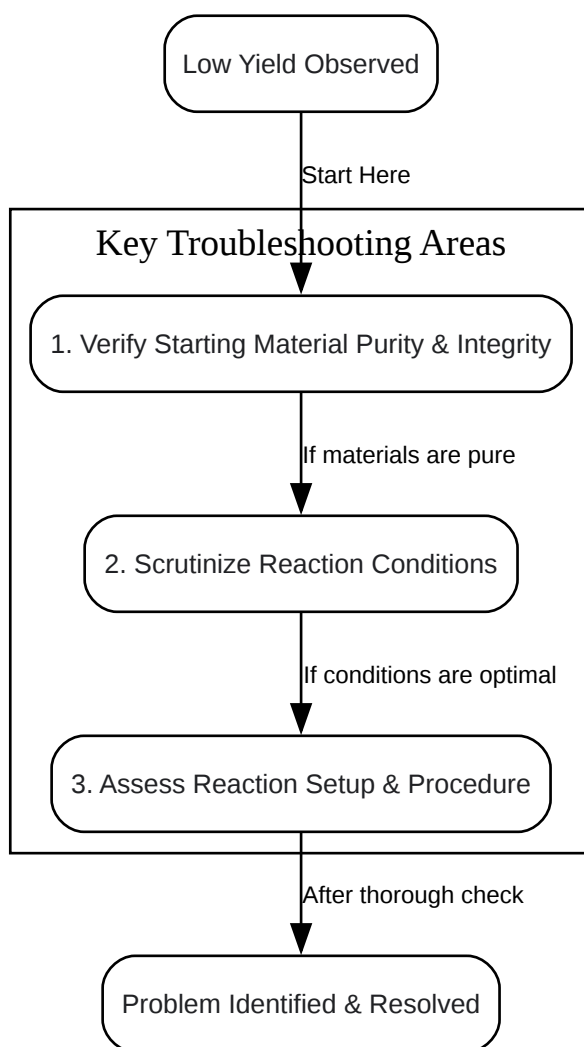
Low Yield Observed

Start Here

Key Troubleshooting Areas

1. Verify Starting Material Purity & Integrity

If materials are pure

2. Scrutinize Reaction Conditions

If conditions are optimal

3. Assess Reaction Setup & Procedure

After thorough check

Problem Identified & Resolved